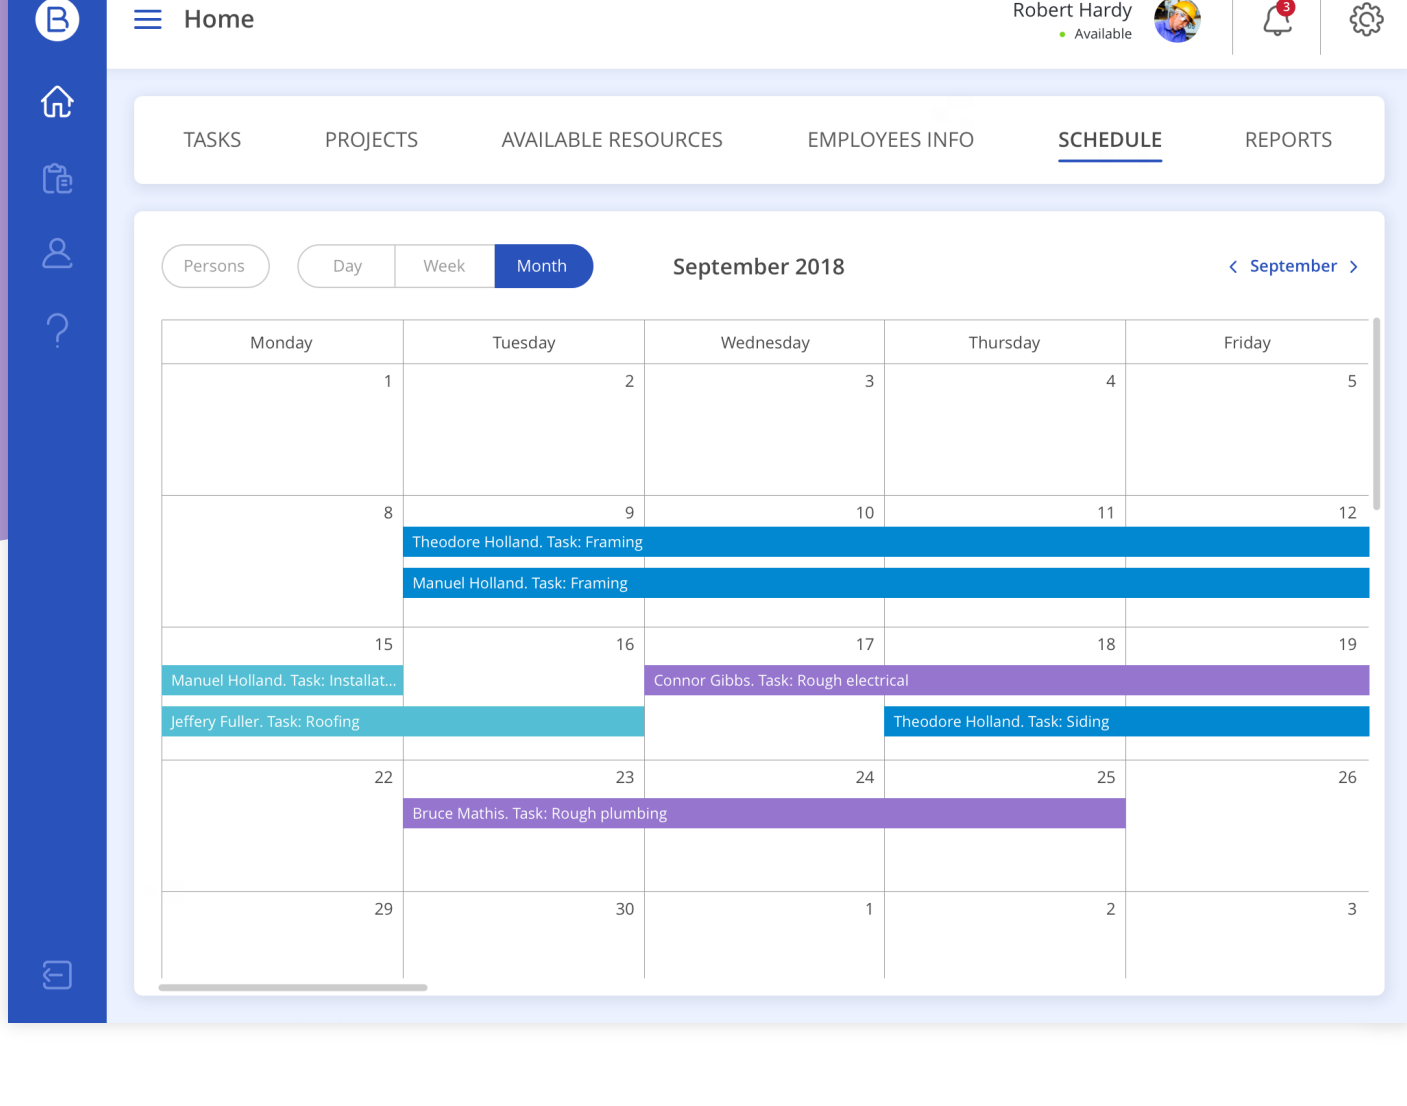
B

Home

Robert Hardy
Available

3

TASKS PROJECTS AVAILABLE RESOURCES EMPLOYEES INFO SCHEDULE REPORTS

Persons Day Week Month

September 2018

September

| Monday | Tuesday | Wednesday | Thursday | Friday |
|---|---|---|---|---|
| 1 | 2 | 3 | 4 | 5 |
| 8 | 9 | 10 | 11 | 12 |
| 15 | 16 | 17 | 18 | 19 |
| 22 | 23 | 24 | 25 | 26 |
| 29 | 30 | 1 | 2 | 3 |

Theodore Holland. Task: Framing

Manuel Holland. Task: Framing

Manuel Holland. Task: Installat...

Connor Gibbs. Task: Rough electrical

Jeffery Fuller. Task: Roofing

Theodore Holland. Task: Siding

Bruce Mathis. Task: Rough plumbing